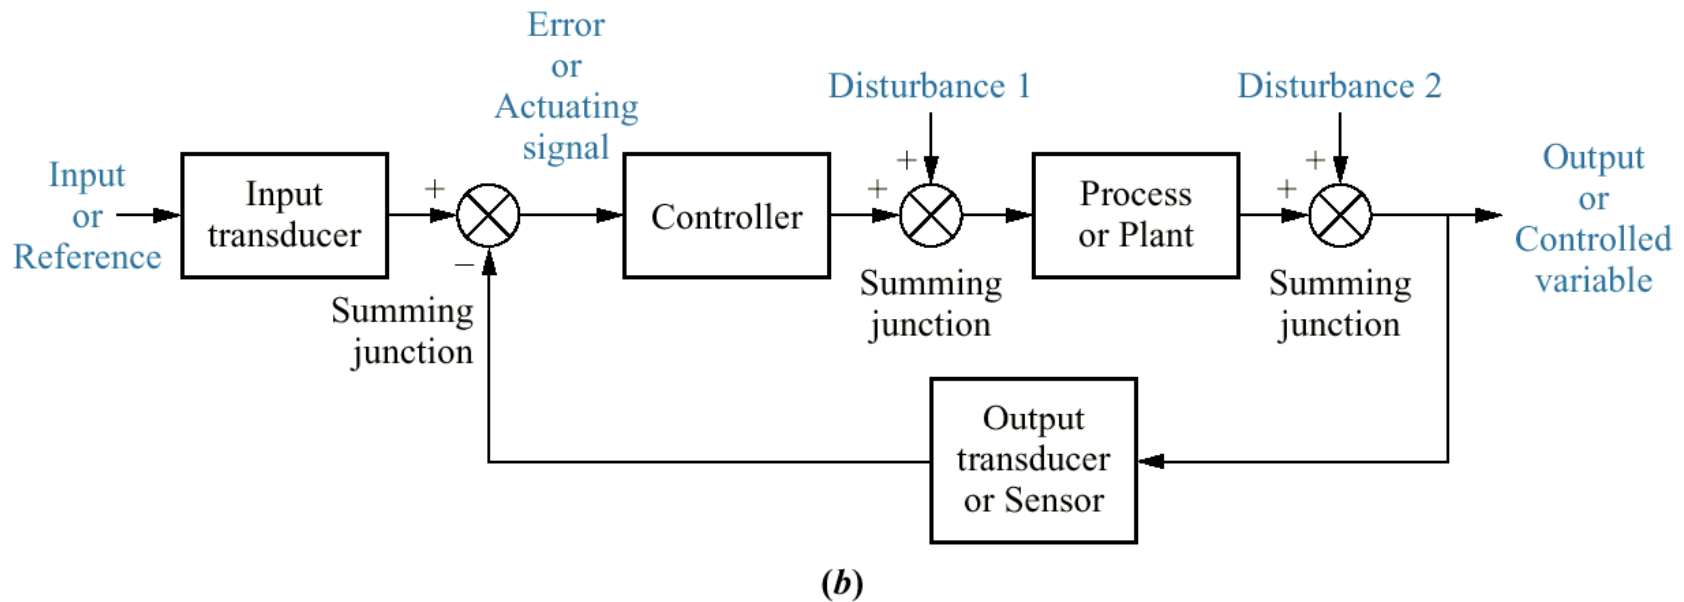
Error or Actuating signal

Disturbance 1

Disturbance 2

Input or Reference

Input transducer

+

−

Summing junction

Controller

+

+

Summing junction

Process or Plant

+

+

Summing junction

Output or Controlled variable

Output transducer or Sensor

(b)